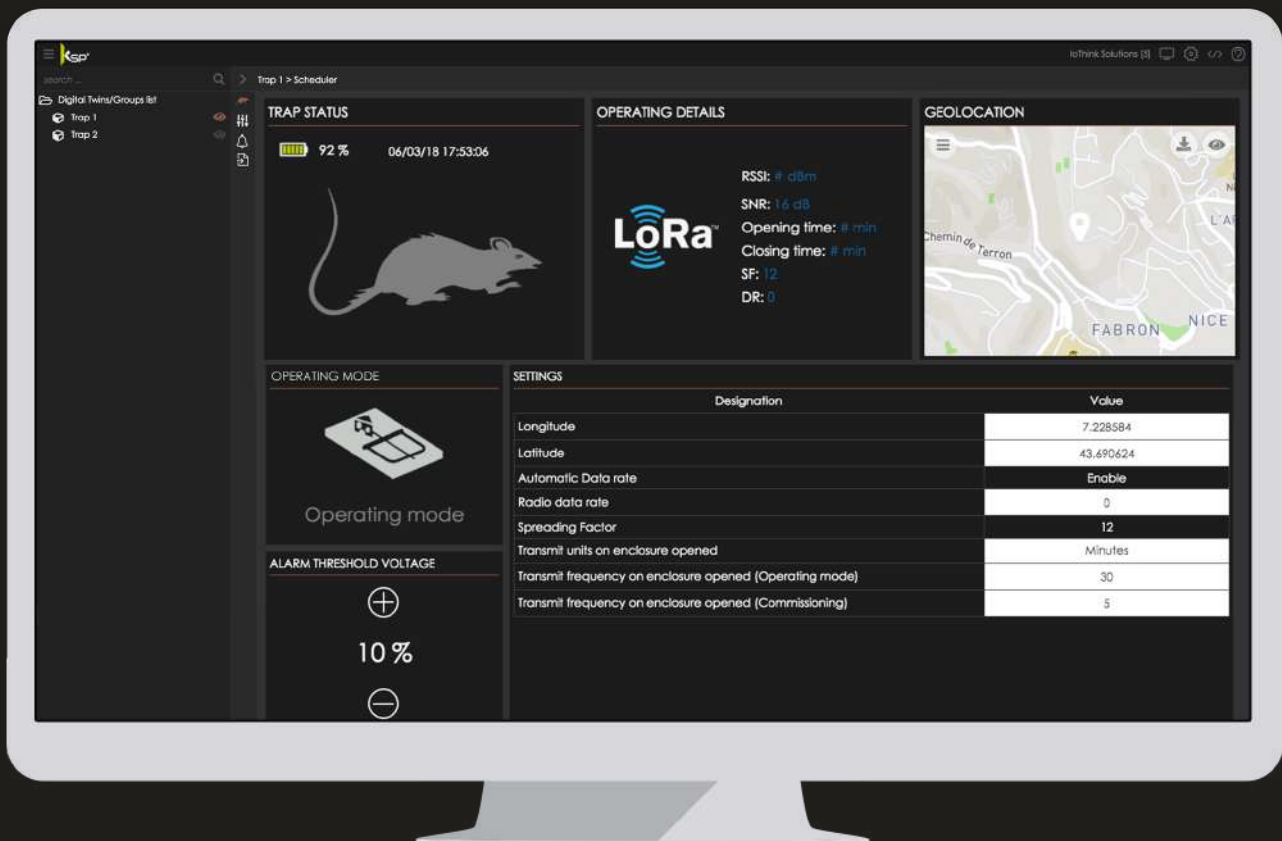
KSP
IoThink Solutions [5]
search ...
Trap 1 > Scheduler
Digital Twins/Groups list
Trap 1
Trap 2

TRAP STATUS
92 %
06/03/18 17:53:06

OPERATING DETAILS
LoRa
RSSI: # dBm
SNR: 16 dB
Opening time: # min
Closing time: # min
SF: 12
DR: 0

GEOLOCATION
Chemin de Terron
L'A
N
FABRON
NICE

OPERATING MODE
Operating mode

ALARM THRESHOLD VOLTAGE
10 %

SETTINGS

| Designation | Value |
|---|---|
| Longitude | 7.228584 |
| Latitude | 43.690624 |
| Automatic Data rate | Enable |
| Radio data rate | 0 |
| Spreading Factor | 12 |
| Transmit units on enclosure opened | Minutes |
| Transmit frequency on enclosure opened (Operating mode) | 30 |
| Transmit frequency on enclosure opened (Commissioning) | 5 |